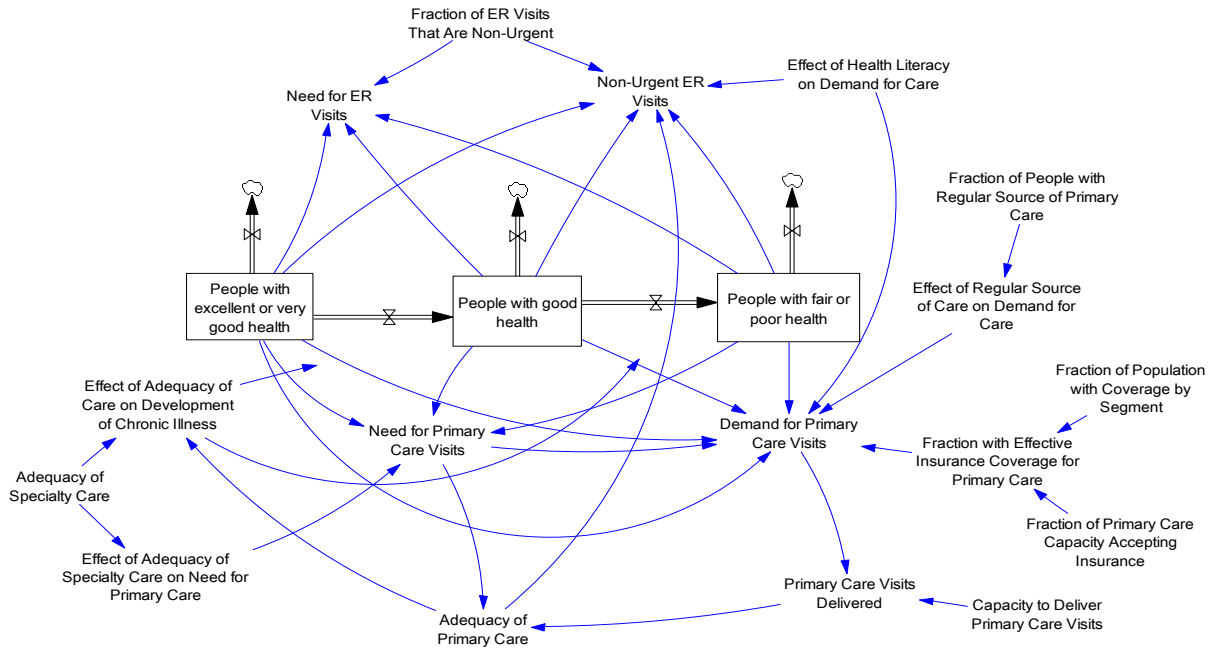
Fraction of ER Visits That Are Non-Urgent

Need for ER Visits

Non-Urgent ER Visits

Effect of Health Literacy on Demand for Care

Fraction of People with Regular Source of Primary Care

People with excellent or very good health

People with good health

People with fair or poor health

Effect of Regular Source of Care on Demand for Care

Fraction of Population with Coverage by Segment

Effect of Adequacy of Care on Development of Chronic Illness

Need for Primary Care Visits

Demand for Primary Care Visits

Fraction with Effective Insurance Coverage for Primary Care

Adequacy of Specialty Care

Fraction of Primary Care Capacity Accepting Insurance

Effect of Adequacy of Specialty Care on Need for Primary Care

Primary Care Visits Delivered

Capacity to Deliver Primary Care Visits

Adequacy of Primary Care